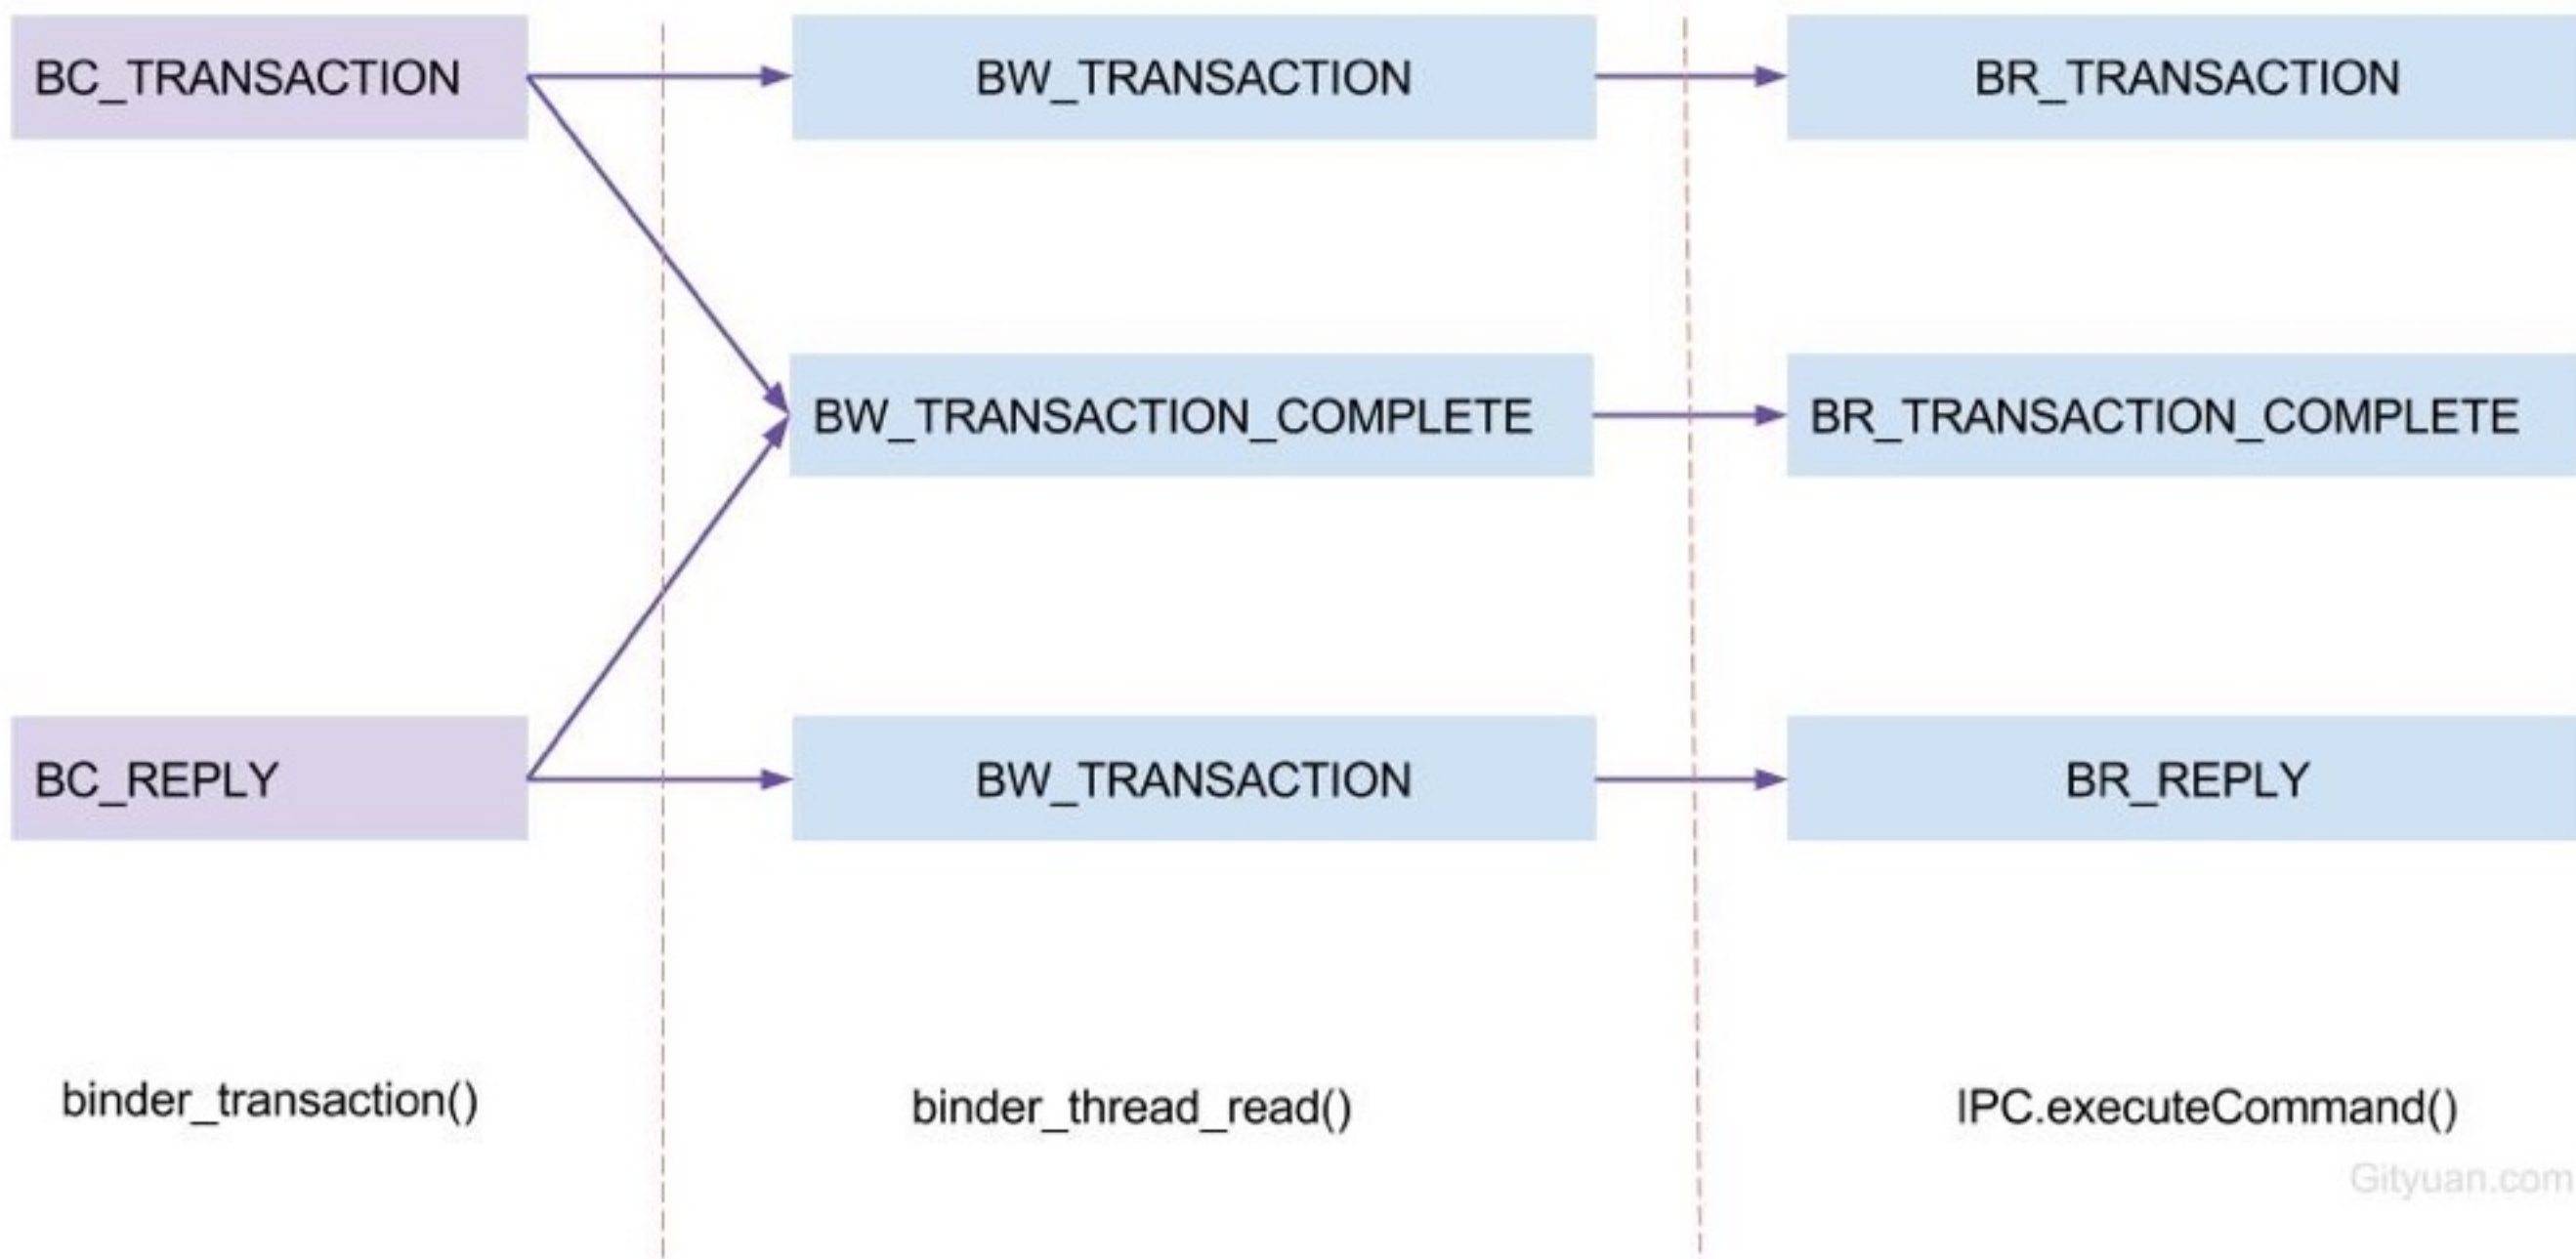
BC_TRANSACTION

BW_TRANSACTION

BR_TRANSACTION

BW_TRANSACTION_COMPLETE

BR_TRANSACTION_COMPLETE

BC_REPLY

BW_TRANSACTION

BR_REPLY

binder_transaction()

binder_thread_read()

IPC.executeCommand()

Gityuan.com